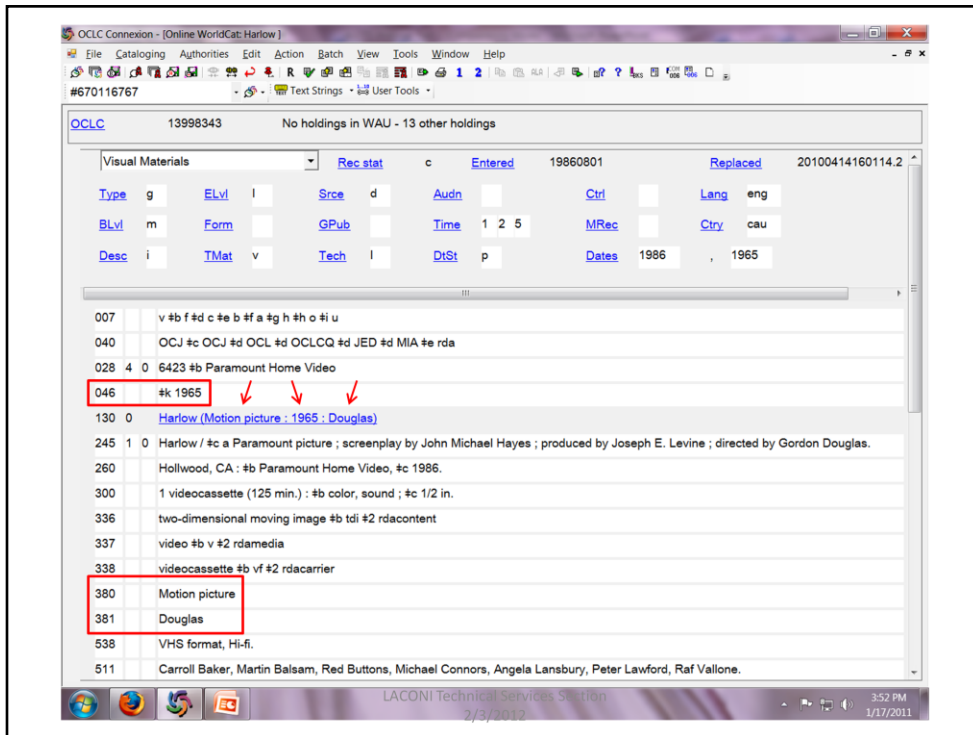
OCLC Connexion - [Online WorldCat: Harlow]

File Cataloging Authorities Edit Action Batch View Tools Window Help

#670116767

Text Strings User Tools

OCLC 13998343 No holdings in WAU - 13 other holdings

Visual Materials Rec stat c Entered 19860801 Replaced 20100414160114.2

| Type | g | ELvl | I | Srce | d | Audn | | Ctrl | | Lang | eng |
|---|---|---|---|---|---|---|---|---|---|---|---|
| BLvl | m | Form | | GPub | | Time | 1 2 5 | MRec | | Ctry | cau |
| Desc | i | TMat | v | Tech | l | DtSt | p | Dates | 1986 | , | 1965 |

007 v ‡b f ‡d c ‡e b ‡f a ‡g h ‡h o ‡i u
040 OCJ ‡c OCJ ‡d OCL ‡d OCLCQ ‡d JED ‡d MIA ‡e rda
028 4 0 6423 ‡b Paramount Home Video
046 ‡k 1965
130 0 Harlow (Motion picture : 1965 : Douglas)
245 1 0 Harlow / ‡c a Paramount picture ; screenplay by John Michael Hayes ; produced by Joseph E. Levine ; directed by Gordon Douglas.
260 Hollwood, CA : ‡b Paramount Home Video, ‡c 1986.
300 1 videocassette (125 min.) : ‡b color, sound ; ‡c 1/2 in.
336 two-dimensional moving image ‡b tdi ‡2 rdacontent
337 video ‡b v ‡2 rdamedia
338 videocassette ‡b vf ‡2 rdacarrier
380 Motion picture
381 Douglas
538 VHS format, Hi-fi.
511 Carroll Baker, Martin Balsam, Red Buttons, Michael Connors, Angela Lansbury, Peter Lawford, Raf Vallone.

LACONI Technical Services Section
2/3/2012

3:52 PM
1/17/2011